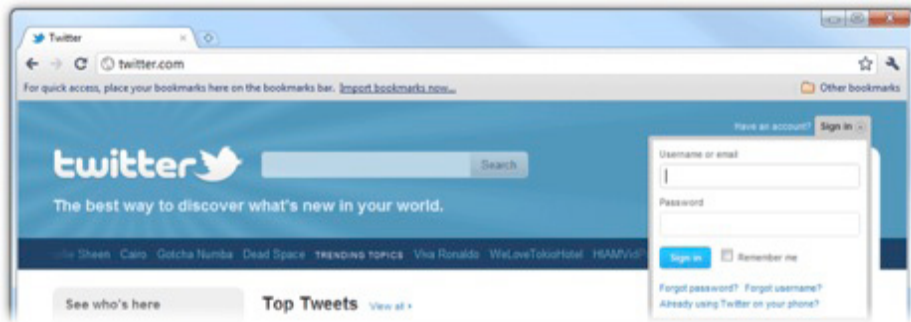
Twitter ×

twitter.com

For quick access, place your bookmarks here on the bookmarks bar. Import bookmarks now...

Other bookmarks

Have an account? Sign in

twitter

Search

The best way to discover what's new in your world.

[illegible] Sheen Cairo Gotcha Numba Dead Space TRENDING TOPICS Viva Ronaldo WeLoveTokioHotel HIAMVidP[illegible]

See who's here

Top Tweets View all ›

Username or email

Password

Sign in

Remember me

Forgot password? Forgot username?

Already using Twitter on your phone?